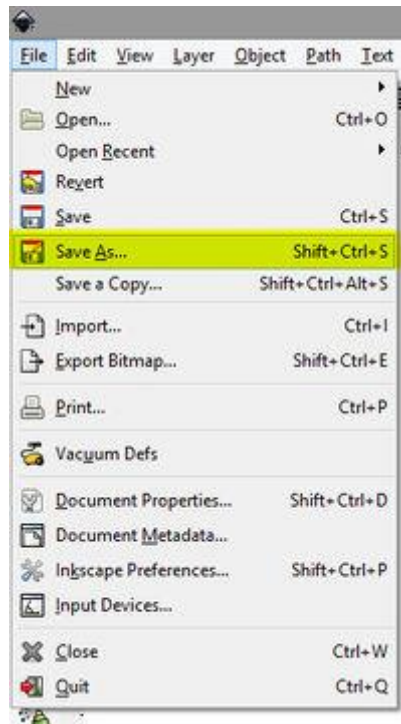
File Edit View Layer Object Path Text

New
Open... Ctrl+O
Open Recent
Revert
Save Ctrl+S
Save As... Shift+Ctrl+S
Save a Copy... Shift+Ctrl+Alt+S
Import... Ctrl+I
Export Bitmap... Shift+Ctrl+E
Print... Ctrl+P
Vacuum Defs
Document Properties... Shift+Ctrl+D
Document Metadata...
Inkscape Preferences... Shift+Ctrl+P
Input Devices...
Close Ctrl+W
Quit Ctrl+Q